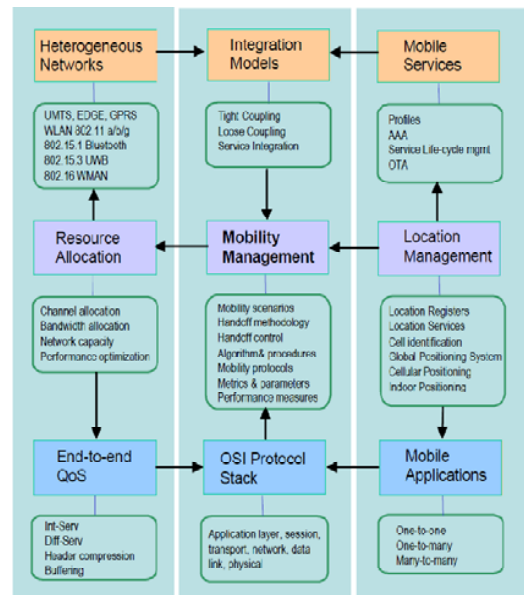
Heterogeneous Networks

UMTS, EDGE, GPRS
WLAN 802.11 a/b/g
802.15.1 Bluetooth
802.15.3 UWB
802.16 WMAN

Resource Allocation

Channel allocation
Bandwidth allocation
Network capacity
Performance optimization

End-to-end QoS

Int-Serv
Diff-Serv
Header compression
Buffering

Integration Models

Tight Coupling
Loose Coupling
Service Integration

Mobility Management

Mobility scenarios
Handoff methodology
Handoff control
Algorithm& procedures
Mobility protocols
Metrics & parameters
Performance measures

OSI Protocol Stack

Application layer, session, transport, network, data link, physical

Mobile Services

Profiles
AAA
Service Life-cycle mgmt
OTA

Location Management

Location Registers
Location Services
Cell identification
Global Positioning System
Cellular Positioning
Indoor Positioning

Mobile Applications

One-to-one
One-to-many
Many-to-many